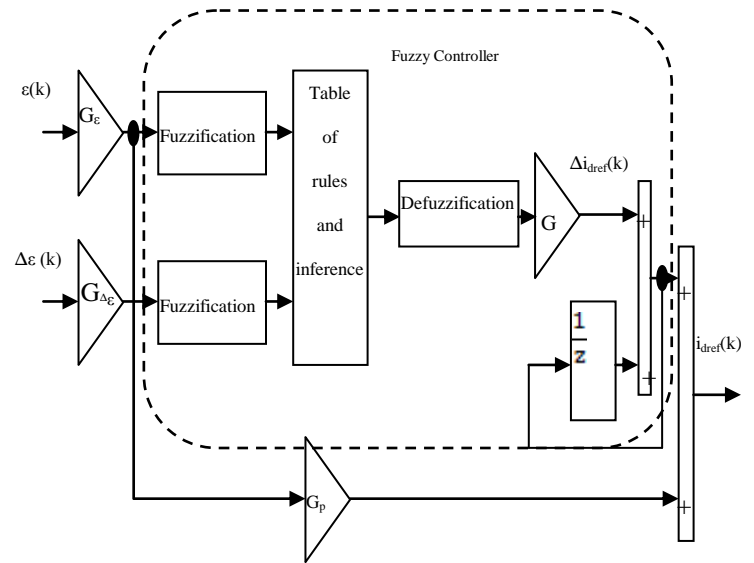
Fuzzy Controller

$\varepsilon(k)$

$G_{\varepsilon}$

Fuzzification

Table of rules and inference

$\Delta i_{dref}(k)$

Defuzzification

G

+

$\Delta\varepsilon$ (k)

$G_{\Delta\varepsilon}$

Fuzzification

+

$\frac{1}{z}$

$i_{dref}(k)$

+

$G_p$

+